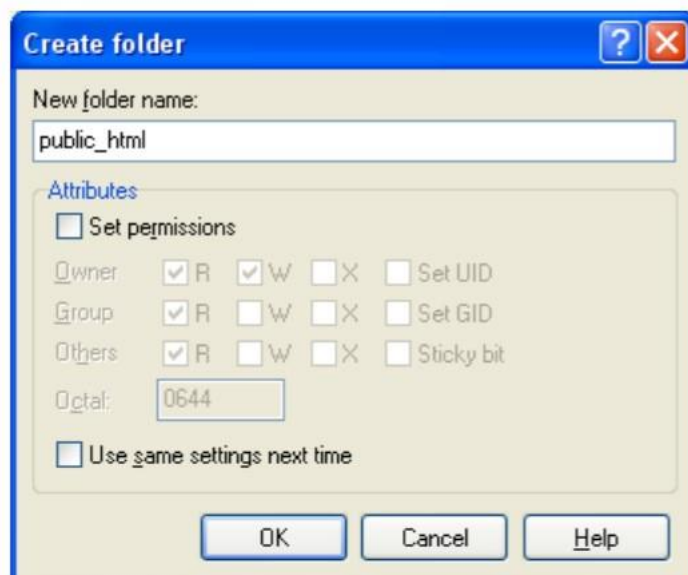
Create folder

New folder name:

public_html

Attributes

Set permissions

| | | | | |
|---|---|---|---|---|
| Owner | R | W | X | Set UID |
| Group | R | W | X | Set GID |
| Others | R | W | X | Sticky bit |

Octal: 0644

Use same settings next time

OK Cancel Help